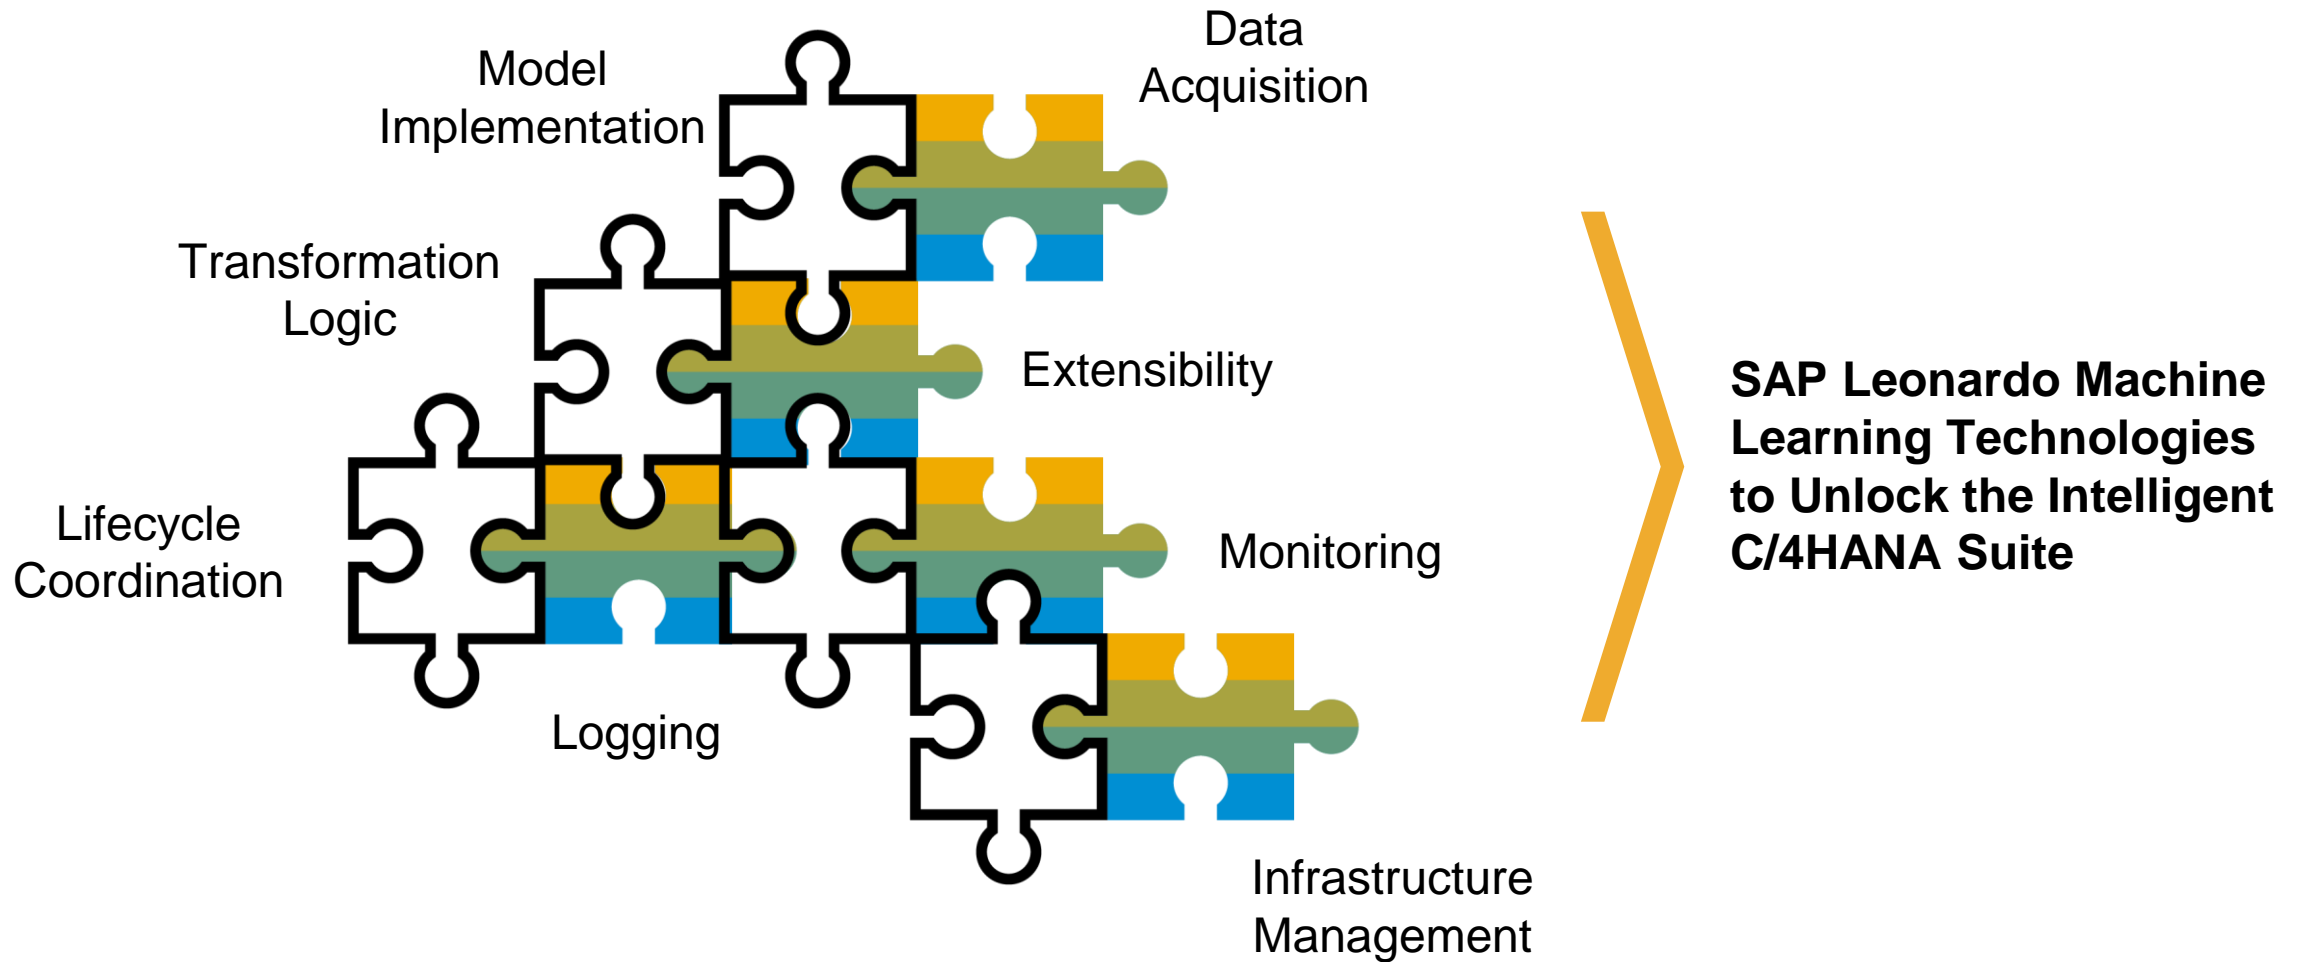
Data Acquisition

Model Implementation

Transformation Logic

Extensibility

Lifecycle Coordination

Monitoring

Logging

Infrastructure Management

SAP Leonardo Machine Learning Technologies to Unlock the Intelligent C/4HANA Suite